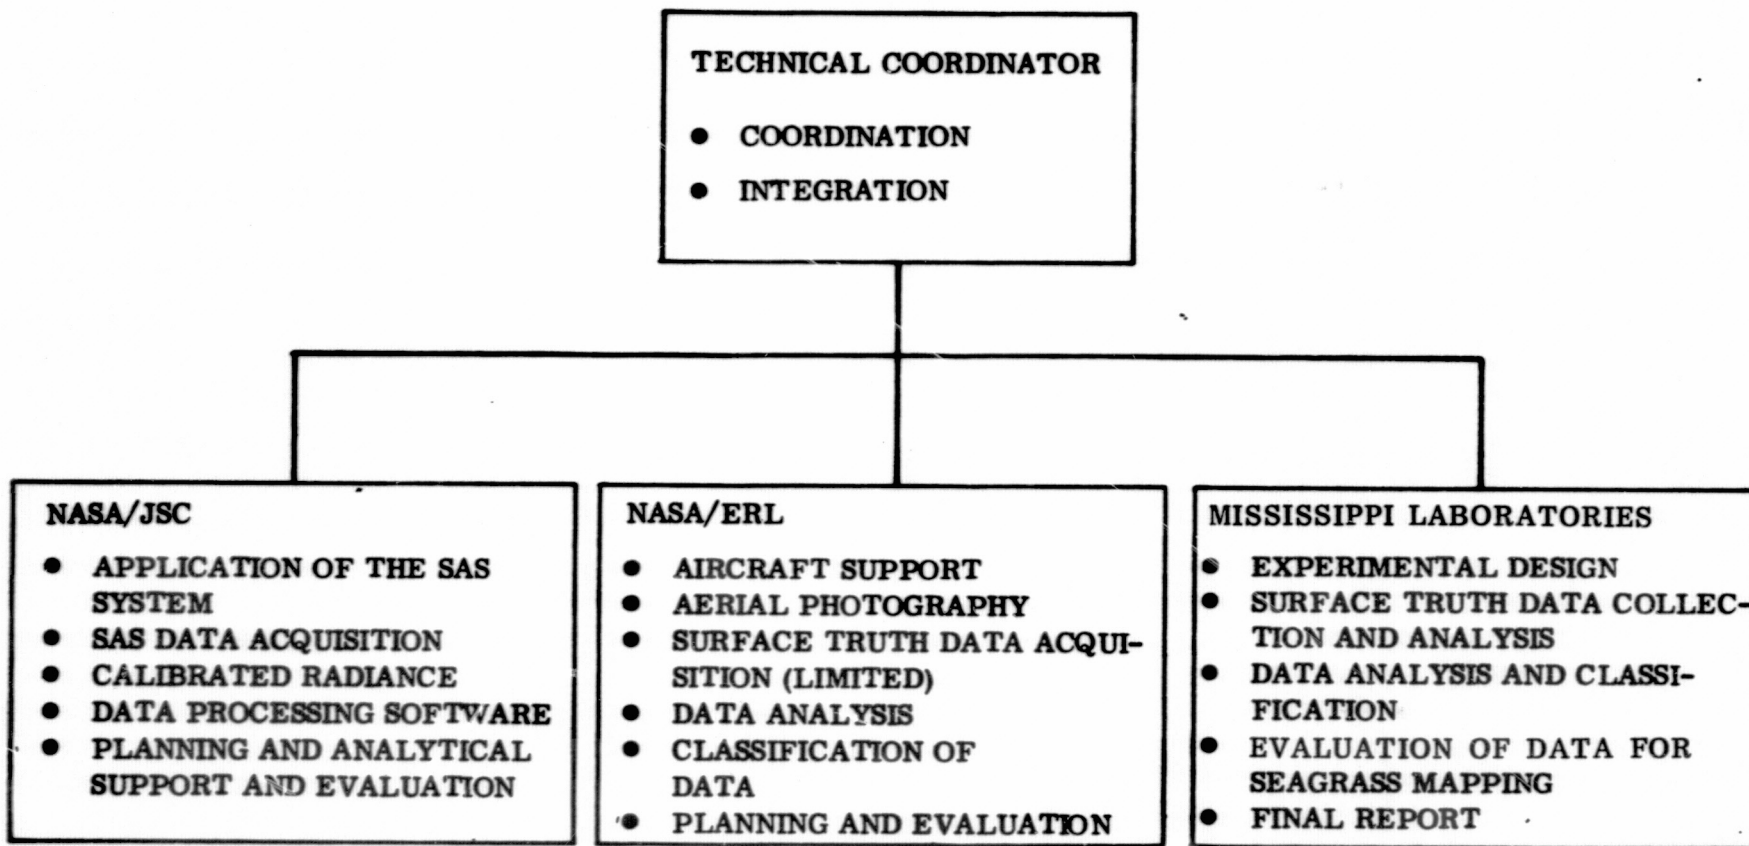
TECHNICAL COORDINATOR

- COORDINATION
- INTEGRATION

NASA/JSC

- APPLICATION OF THE SAS SYSTEM
- SAS DATA ACQUISITION
- CALIBRATED RADIANCE
- DATA PROCESSING SOFTWARE
- PLANNING AND ANALYTICAL SUPPORT AND EVALUATION

NASA/ERL

- AIRCRAFT SUPPORT
- AERIAL PHOTOGRAPHY
- SURFACE TRUTH DATA ACQUISITION (LIMITED)
- DATA ANALYSIS
- CLASSIFICATION OF DATA
- PLANNING AND EVALUATION

MISSISSIPPI LABORATORIES

- EXPERIMENTAL DESIGN
- SURFACE TRUTH DATA COLLECTION AND ANALYSIS
- DATA ANALYSIS AND CLASSIFICATION
- EVALUATION OF DATA FOR SEAGRASS MAPPING
- FINAL REPORT